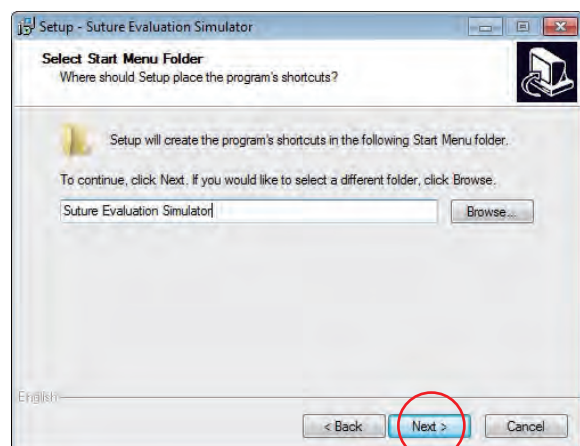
Setup - Suture Evaluation Simulator

Select Start Menu Folder
Where should Setup place the program's shortcuts?

Setup will create the program's shortcuts in the following Start Menu folder.

To continue, click Next. If you would like to select a different folder, click Browse.

Suture Evaluation Simulator

Browse...

English

< Back

Next >

Cancel